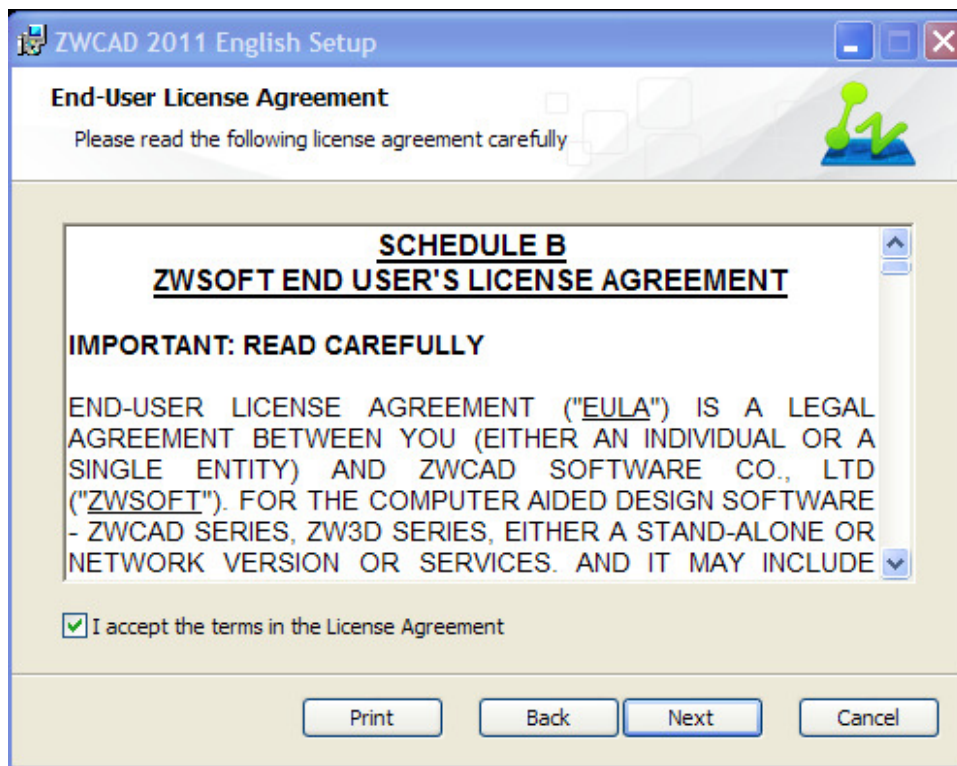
ZWCAD 2011 English Setup

End-User License Agreement

Please read the following license agreement carefully

SCHEDULE B
ZWSOFT END USER'S LICENSE AGREEMENT

IMPORTANT: READ CAREFULLY

END-USER LICENSE AGREEMENT ("EULA") IS A LEGAL AGREEMENT BETWEEN YOU (EITHER AN INDIVIDUAL OR A SINGLE ENTITY) AND ZWCAD SOFTWARE CO., LTD ("ZWSOFT"). FOR THE COMPUTER AIDED DESIGN SOFTWARE - ZWCAD SERIES, ZW3D SERIES, EITHER A STAND-ALONE OR NETWORK VERSION OR SERVICES. AND IT MAY INCLUDE

I accept the terms in the License Agreement

Print | Back | Next | Cancel